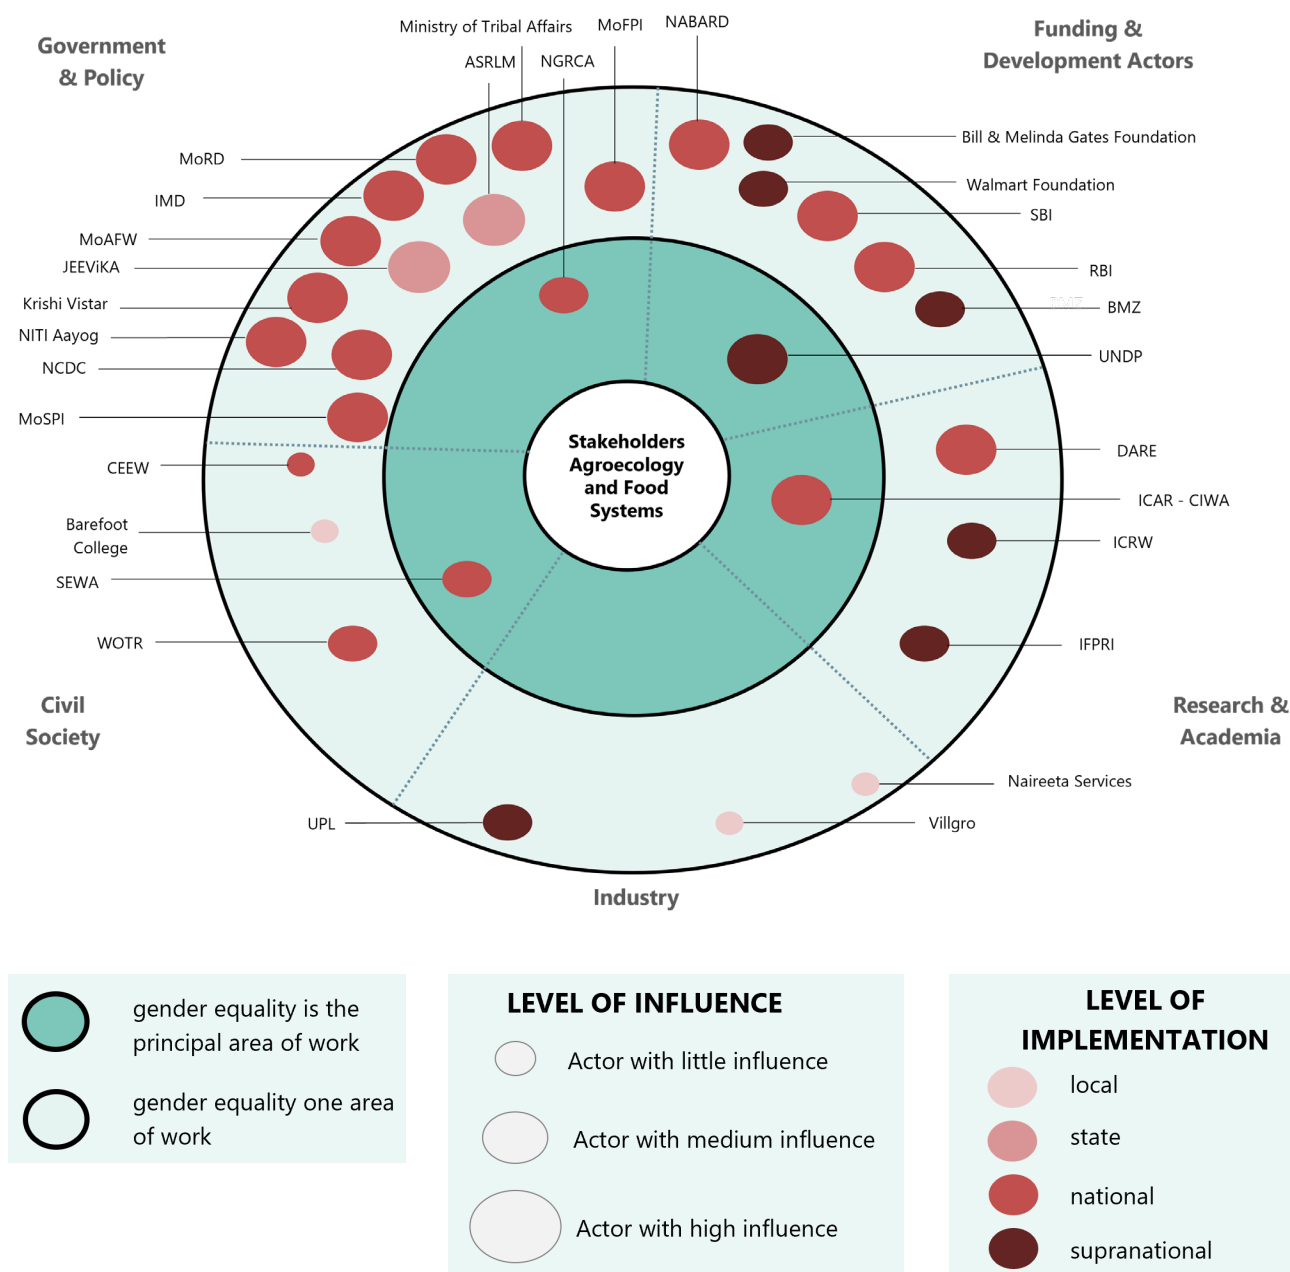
Government & Policy

Ministry of Tribal Affairs
MoFPI
NABARD
ASRLM
NGRCA

Funding & Development Actors

MoRD
IMD
MoAFW
JEEViKA
Krishi Vistar
NITI Aayog
NCDC
MoSPI
CEEW
Barefoot College
SEWA
WOTR

Bill & Melinda Gates Foundation
Walmart Foundation
SBI
RBI
BMZ
UNDP
DARE
ICAR - CIWA
ICRW
IFPRI

Stakeholders Agroecology and Food Systems

Civil Society

Research & Academia

Naireeta Services
UPL
Villgro

Industry

gender equality is the principal area of work
gender equality one area of work

LEVEL OF INFLUENCE
Actor with little influence
Actor with medium influence
Actor with high influence

LEVEL OF IMPLEMENTATION
local
state
national
supranational